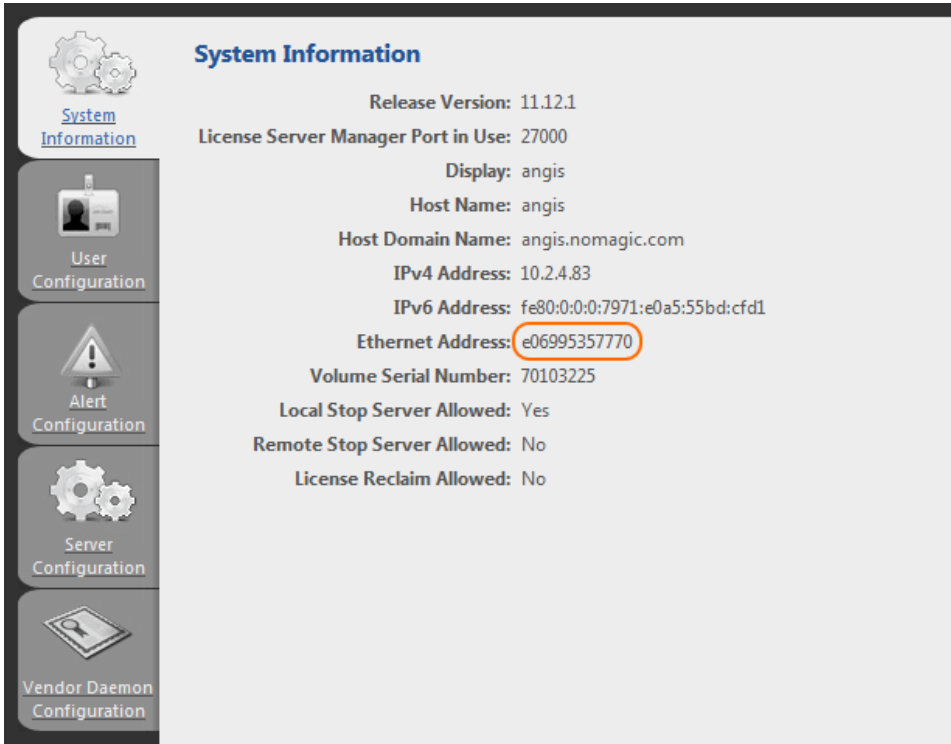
System Information

User Configuration

Alert Configuration

Server Configuration

Vendor Daemon Configuration

System Information

| | |
|---|---|
| Release Version: | 11.12.1 |
| License Server Manager Port in Use: | 27000 |
| Display: | angis |
| Host Name: | angis |
| Host Domain Name: | angis.nomagic.com |
| IPv4 Address: | 10.2.4.83 |
| IPv6 Address: | fe80:0:0:0:7971:e0a5:55bd:cfd1 |
| Ethernet Address: | e06995357770 |
| Volume Serial Number: | 70103225 |
| Local Stop Server Allowed: | Yes |
| Remote Stop Server Allowed: | No |
| License Reclaim Allowed: | No |